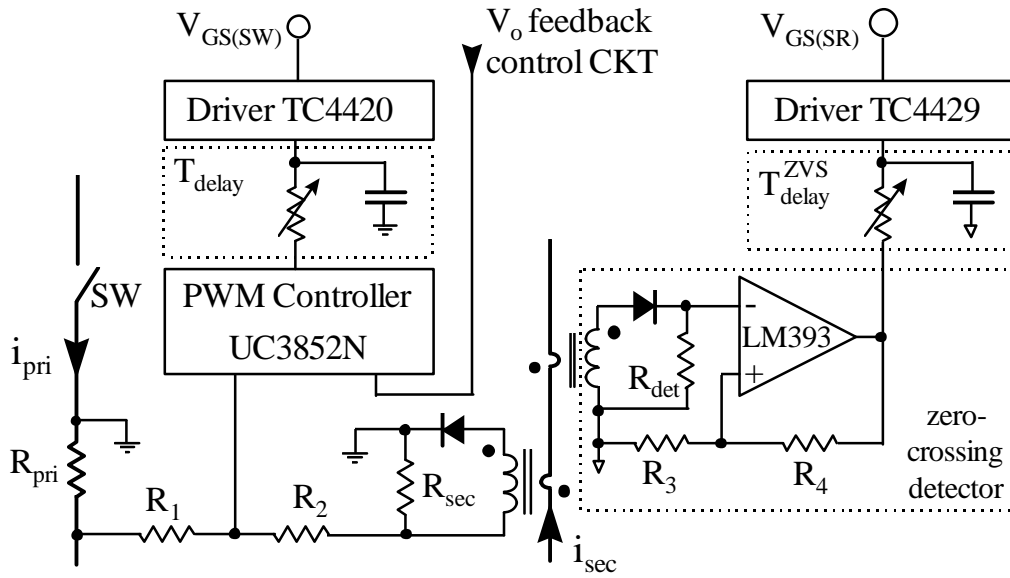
$V_{GS(SW)}$

$V_o$ feedback control CKT

$V_{GS(SR)}$

Driver TC4420

Driver TC4429

$T_{delay}$

$T_{delay}^{ZVS}$

SW

PWM Controller UC3852N

$i_{pri}$

$R_{pri}$

$R_1$

$R_2$

$R_{sec}$

$R_{det}$

LM393

-

+

$R_3$

$R_4$

zero-crossing detector

$i_{sec}$